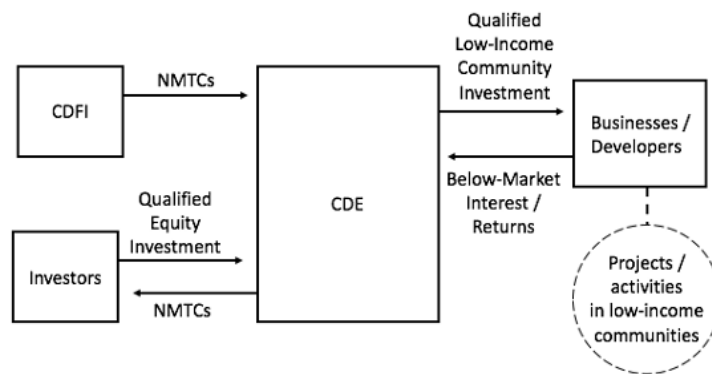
CDFI

NMTCs

Qualified Low-Income Community Investment

Businesses / Developers

Below-Market Interest / Returns

CDE

Qualified Equity Investment

Investors

NMTCs

Projects / activities in low-income communities